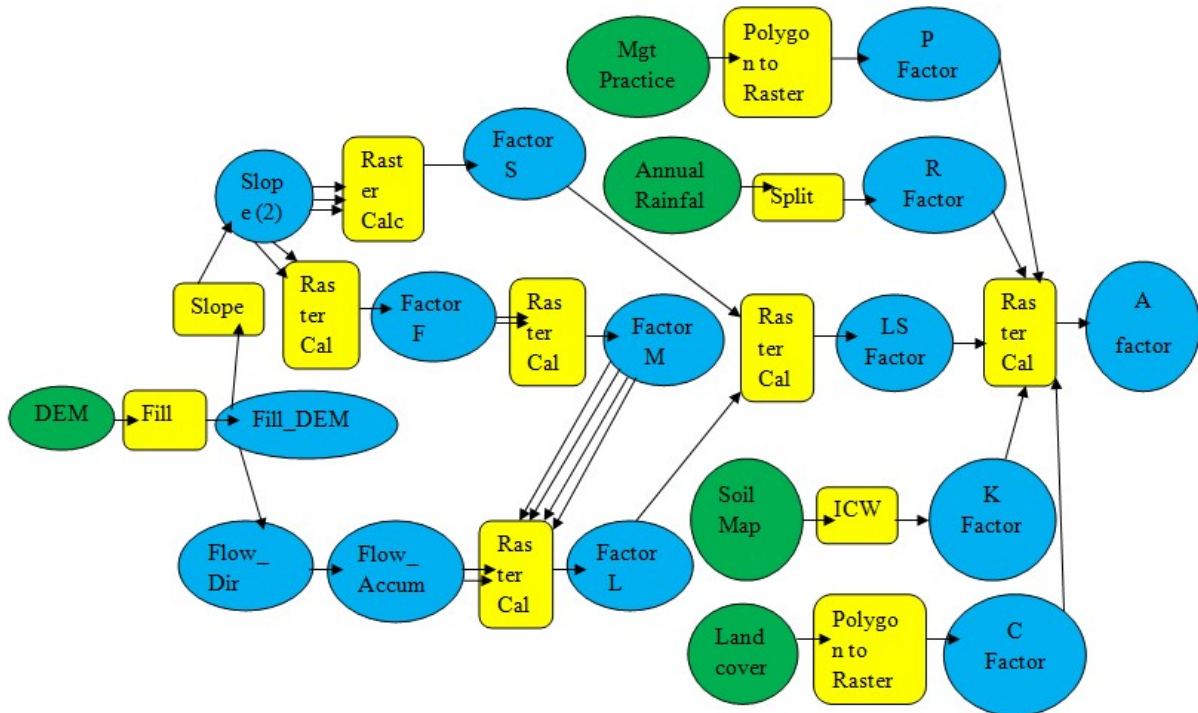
Mgt Practice

Polygo n to Raster

P Factor

Slop e (2)

Rast er Calc

Factor S

Annual Rainfal

Split

R Factor

Slope

Ras ter Cal

Factor F

Ras ter Cal

Factor M

Ras ter Cal

LS Factor

Ras ter Cal

A factor

DEM

Fill

Fill_DEM

Soil Map

ICW

K Factor

Flow_ Dir

Flow_ Accum

Ras ter Cal

Factor L

Land cover

Polygo n to Raster

C Factor